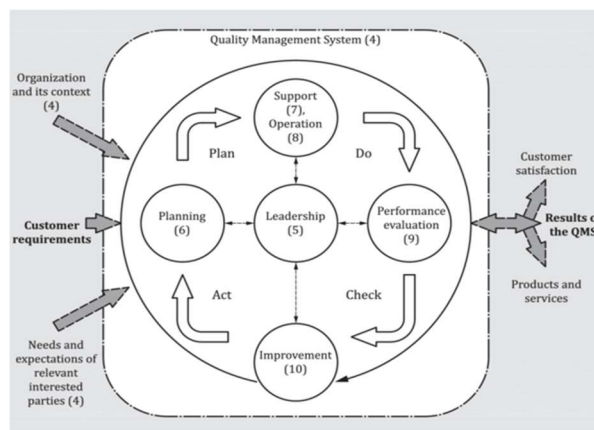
Quality Management System (4)

Organization and its context (4)

Customer requirements

Needs and expectations of relevant interested parties (4)

Support (7), Operation (8)

Plan

Do

Planning (6)

Leadership (5)

Performance evaluation (9)

Act

Check

Improvement (10)

Customer satisfaction

Results o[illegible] the QMS

Products and services